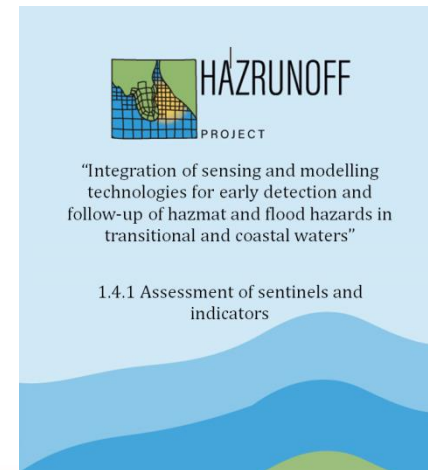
HAZRUNOFF
PROJECT

"Integration of sensing and modelling technologies for early detection and follow-up of hazmat and flood hazards in transitional and coastal waters"

1.4.1 Assessment of sentinels and indicators